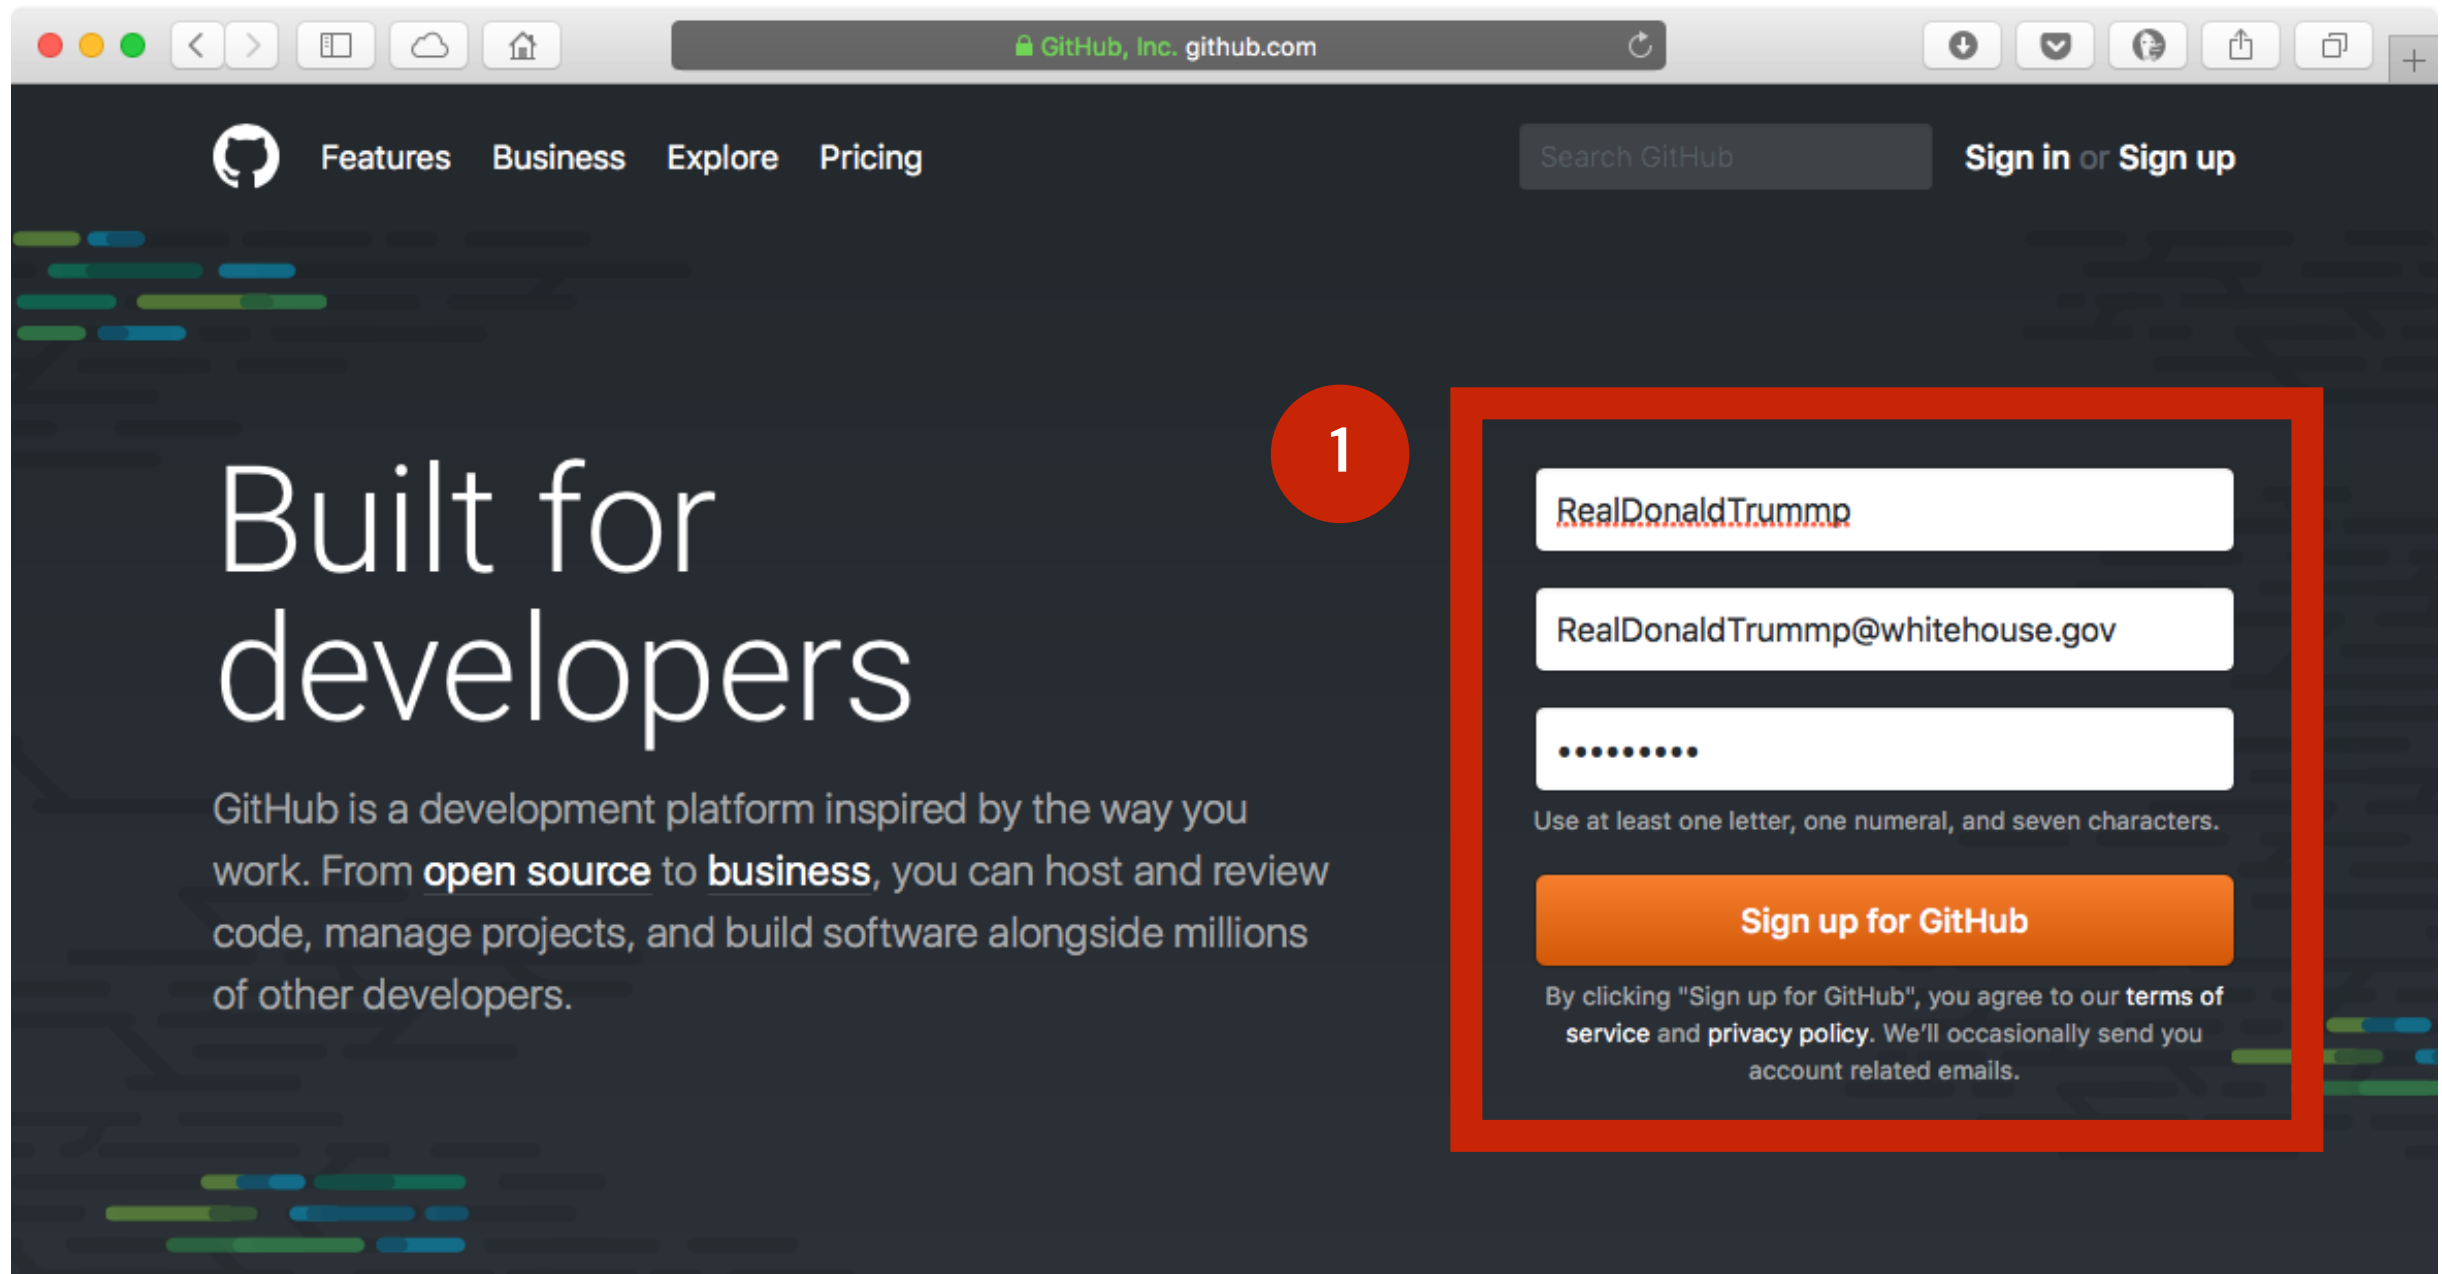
GitHub, Inc. github.com

Features Business Explore Pricing

Search GitHub

Sign in or Sign up

1

Built for developers

GitHub is a development platform inspired by the way you work. From open source to business, you can host and review code, manage projects, and build software alongside millions of other developers.

RealDonaldTrummp

RealDonaldTrummp@whitehouse.gov

••••••••••

Use at least one letter, one numeral, and seven characters.

Sign up for GitHub

By clicking "Sign up for GitHub", you agree to our terms of service and privacy policy. We'll occasionally send you account related emails.